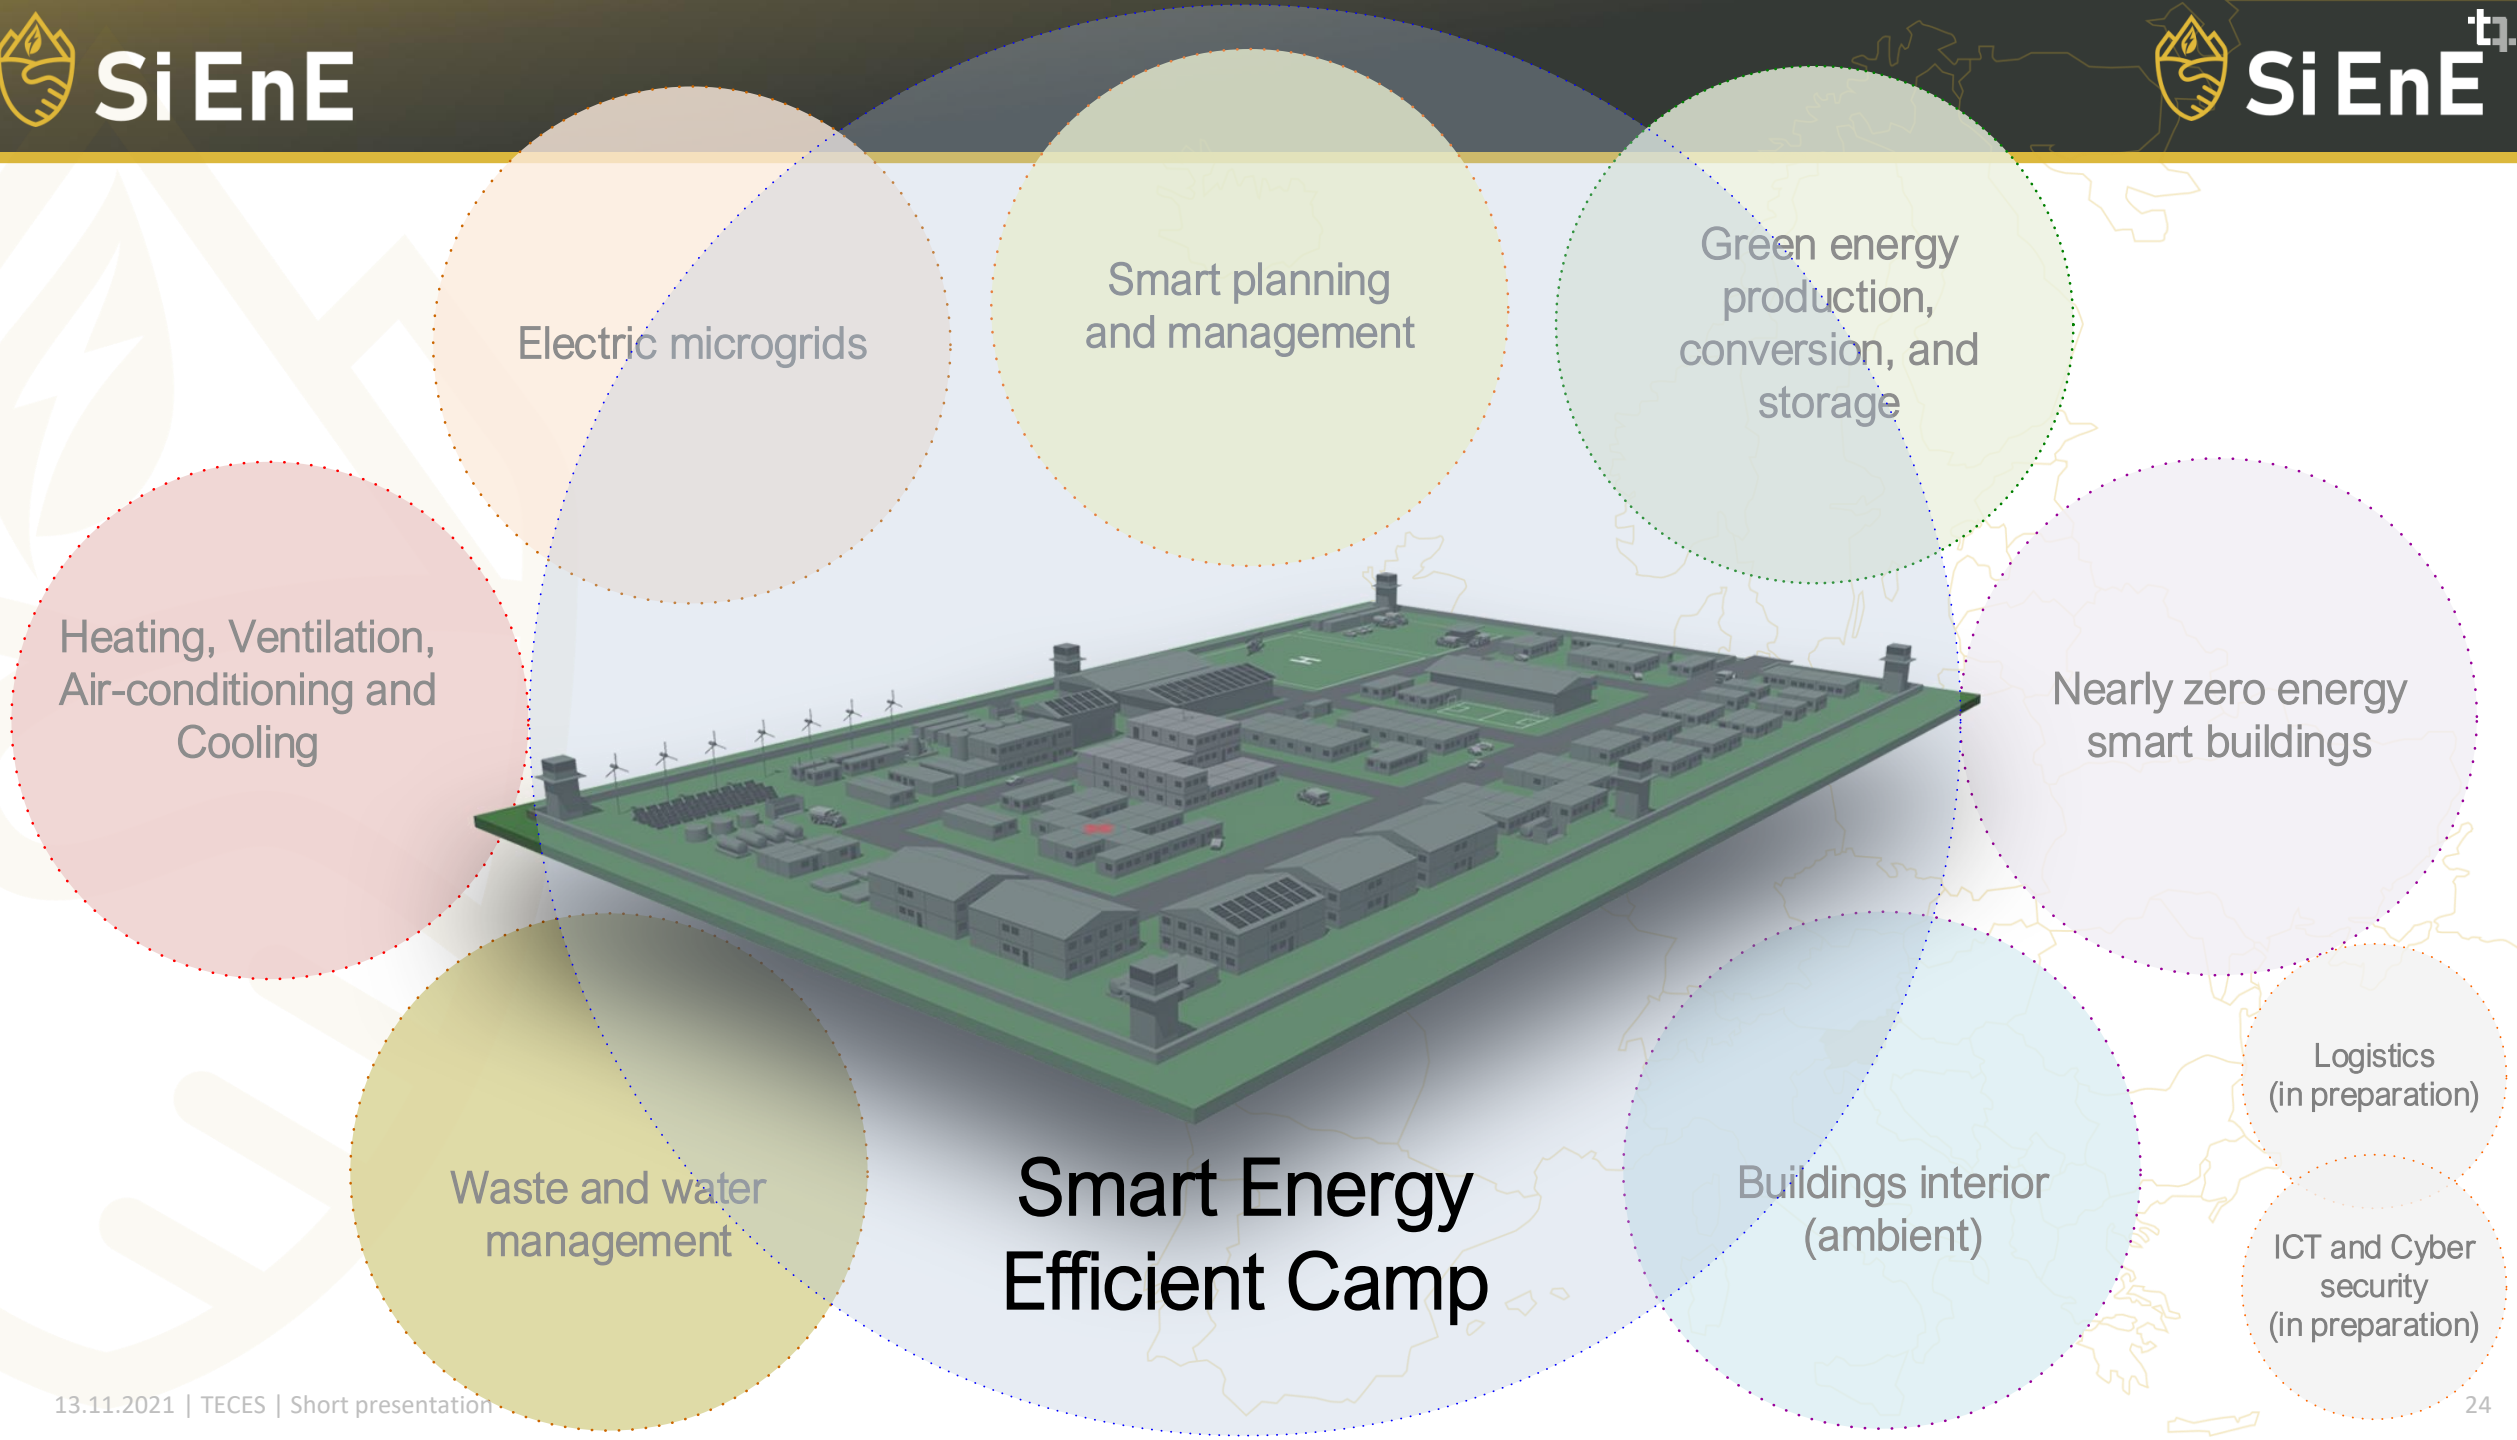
Si EnE

Si EnE

Electric microgrids

Smart planning and management

Green energy production, conversion, and storage

Heating, Ventilation, Air-conditioning and Cooling

Nearly zero energy smart buildings

Logistics (in preparation)

Waste and water management

Smart Energy Efficient Camp

Buildings interior (ambient)

ICT and Cyber security (in preparation)

13.11.2021 | TECES | Short presentation

24